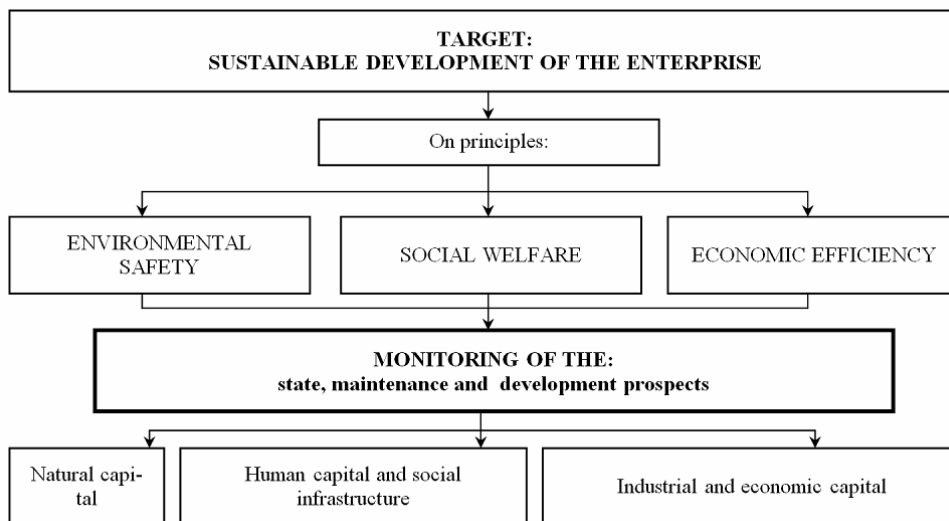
TARGET:
SUSTAINABLE DEVELOPMENT OF THE ENTERPRISE

On principles:

ENVIRONMENTAL SAFETY

SOCIAL WELFARE

ECONOMIC EFFICIENCY

MONITORING OF THE:
state, maintenance and development prospects

Natural capital

Human capital and social infrastructure

Industrial and economic capital